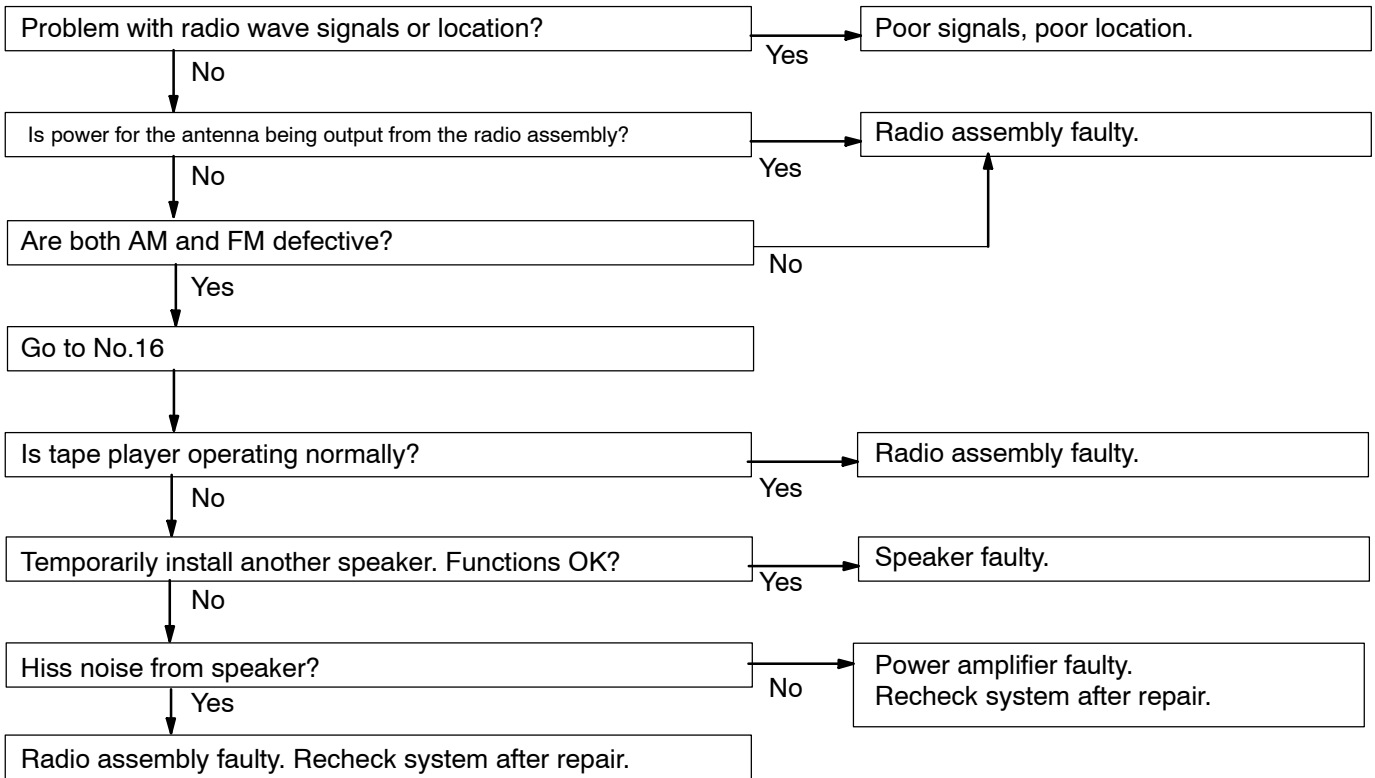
Problem with radio wave signals or location?

Yes

Poor signals, poor location.

No

Is power for the antenna being output from the radio assembly?

Yes

Radio assembly faulty.

No

Are both AM and FM defective?

No

Yes

Go to No.16

Is tape player operating normally?

Yes

Radio assembly faulty.

No

Temporarily install another speaker. Functions OK?

Yes

Speaker faulty.

No

Hiss noise from speaker?

No

Power amplifier faulty.
Recheck system after repair.

Yes

Radio assembly faulty. Recheck system after repair.